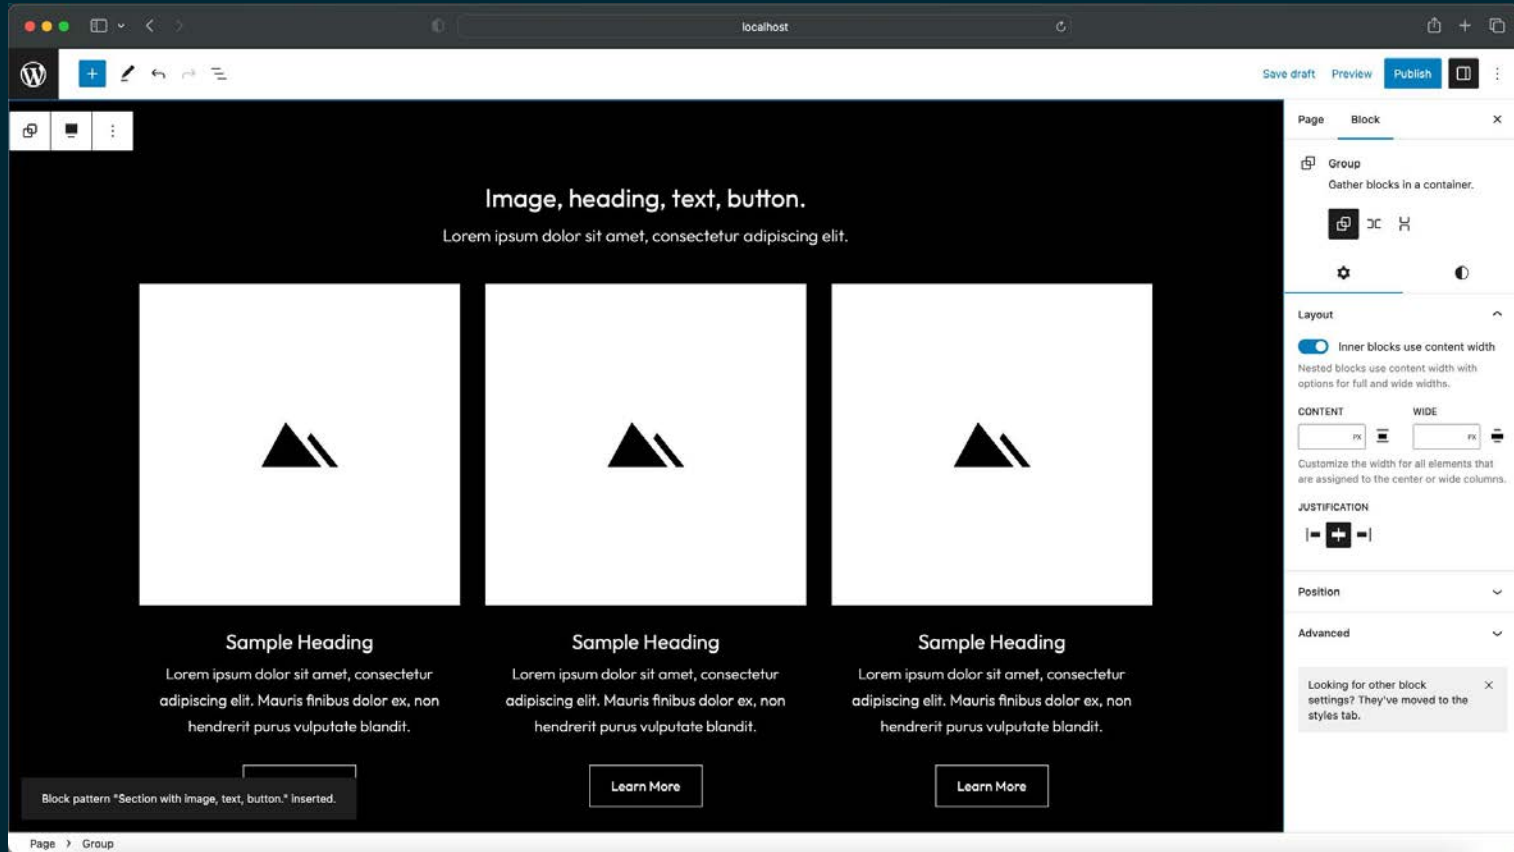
localhost

Save draft Preview Publish

Image, heading, text, button.

Lorem ipsum dolor sit amet, consectetur adipiscing elit.

Sample Heading

Lorem ipsum dolor sit amet, consectetur adipiscing elit. Mauris finibus dolor ex, non hendrerit purus vulputate blandit.

Sample Heading

Lorem ipsum dolor sit amet, consectetur adipiscing elit. Mauris finibus dolor ex, non hendrerit purus vulputate blandit.

Learn More

Sample Heading

Lorem ipsum dolor sit amet, consectetur adipiscing elit. Mauris finibus dolor ex, non hendrerit purus vulputate blandit.

Learn More

Block pattern "Section with image, text, button." inserted.

Page Block

Group

Gather blocks in a container.

Layout

Inner blocks use content width

Nested blocks use content width with options for full and wide widths.

CONTENT PX WIDE PX

Customize the width for all elements that are assigned to the center or wide columns.

JUSTIFICATION

Position

Advanced

Looking for other block settings? They've moved to the styles tab.

Page > Group